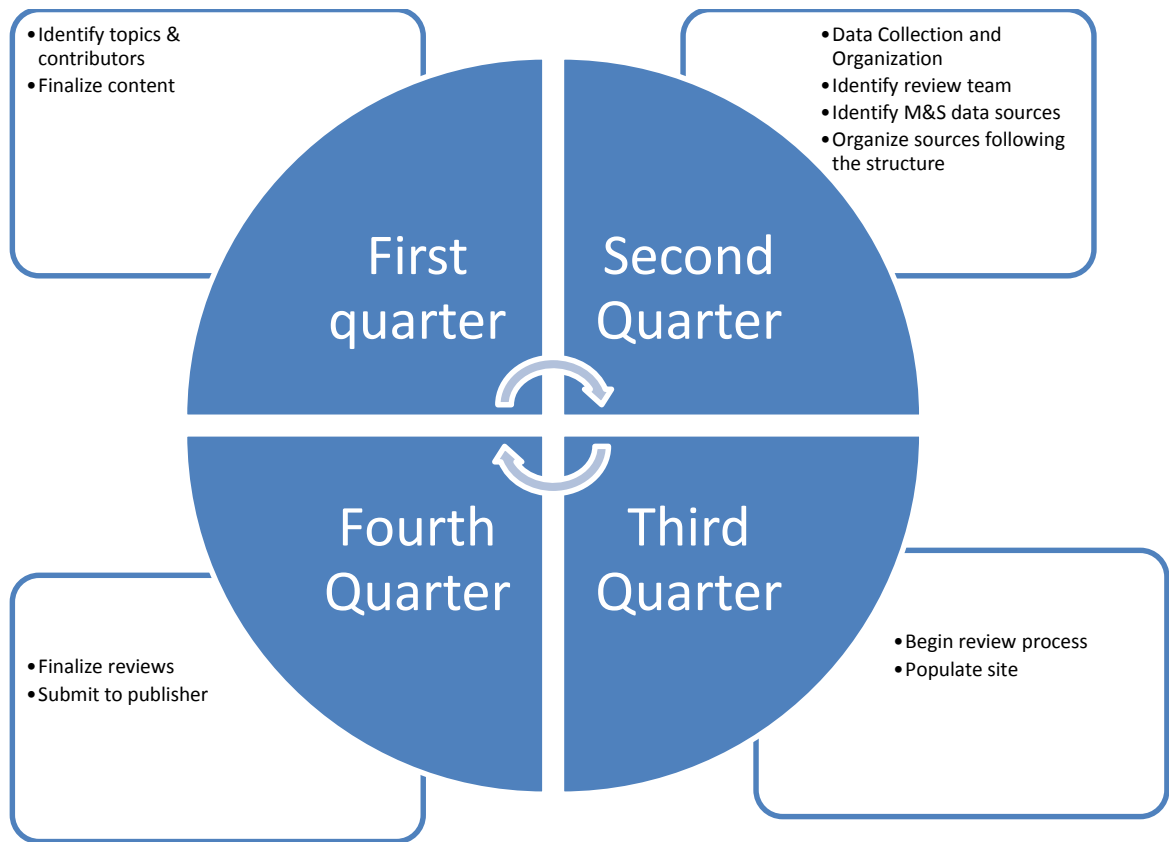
• Identify topics & contributors
• Finalize content

• Data Collection and Organization
• Identify review team
• Identify M&S data sources
• Organize sources following the structure

First quarter

Second Quarter

Fourth Quarter

Third Quarter

• Finalize reviews
• Submit to publisher

• Begin review process
• Populate site